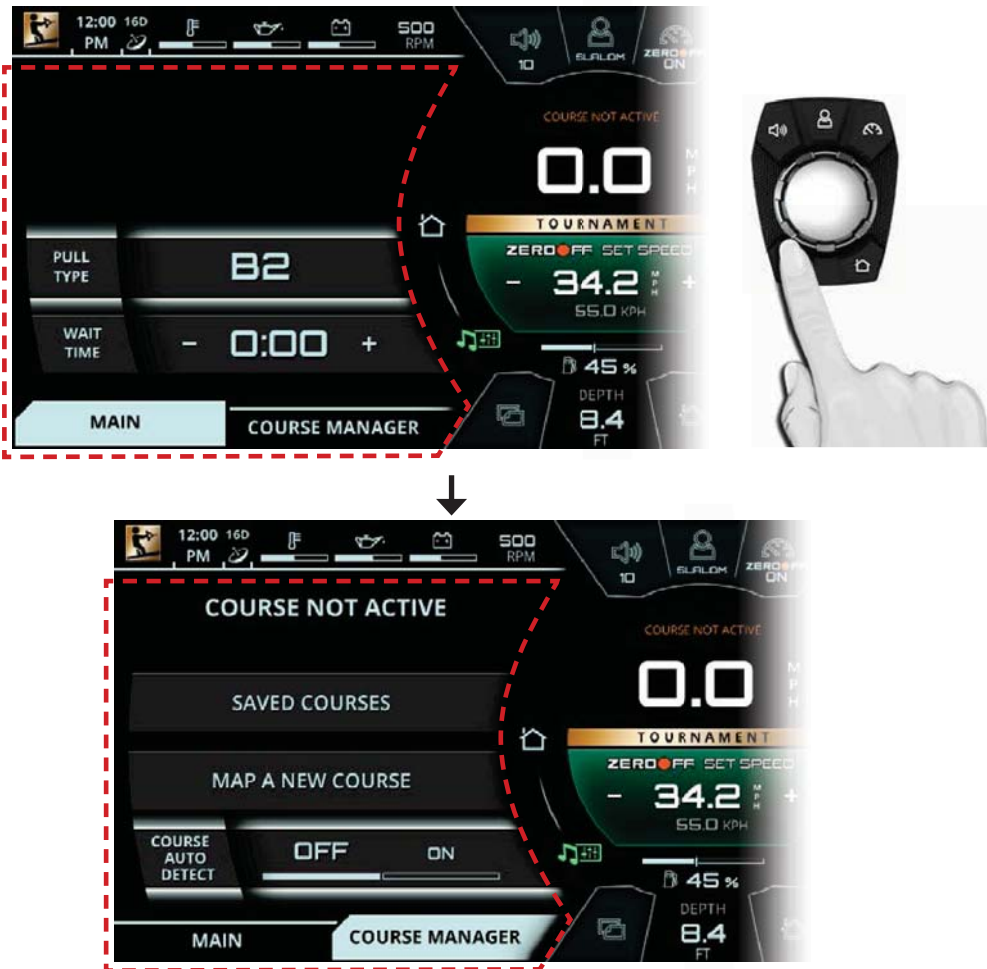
12:00 PM 16D 500 RPM 10 SLALOM ZERO OFF ON

COURSE NOT ACTIVE

0.0 MPH

TOURNAMENT

ZEROOFF SET SPEED

- 34.2 MPH +

55.0 KPH

45 %

DEPTH 8.4 FT

PULL TYPE B2

WAIT TIME - 0:00 +

MAIN COURSE MANAGER

12:00 PM 16D 500 RPM 10 SLALOM ZERO OFF ON

COURSE NOT ACTIVE

SAVED COURSES

MAP A NEW COURSE

COURSE AUTO DETECT OFF ON

MAIN COURSE MANAGER

COURSE NOT ACTIVE

0.0 MPH

TOURNAMENT

ZEROOFF SET SPEED

- 34.2 MPH +

55.0 KPH

45 %

DEPTH 8.4 FT